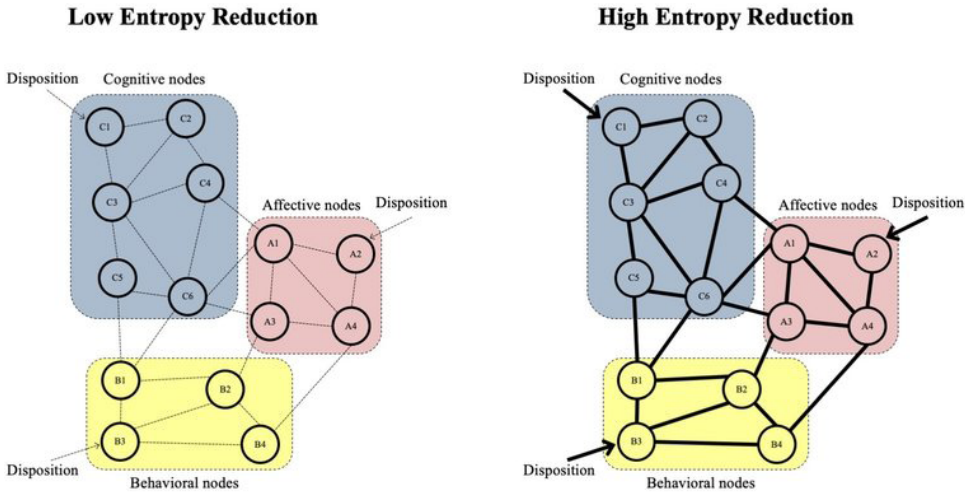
Low Entropy Reduction

Disposition
Cognitive nodes
C1
C2
C3
C4
C5
C6
Affective nodes
Disposition
A1
A2
A3
A4
B1
B2
B3
B4
Disposition
Behavioral nodes

High Entropy Reduction

Disposition
Cognitive nodes
C1
C2
C3
C4
C5
C6
Affective nodes
Disposition
A1
A2
A3
A4
B1
B2
B3
B4
Disposition
Behavioral nodes